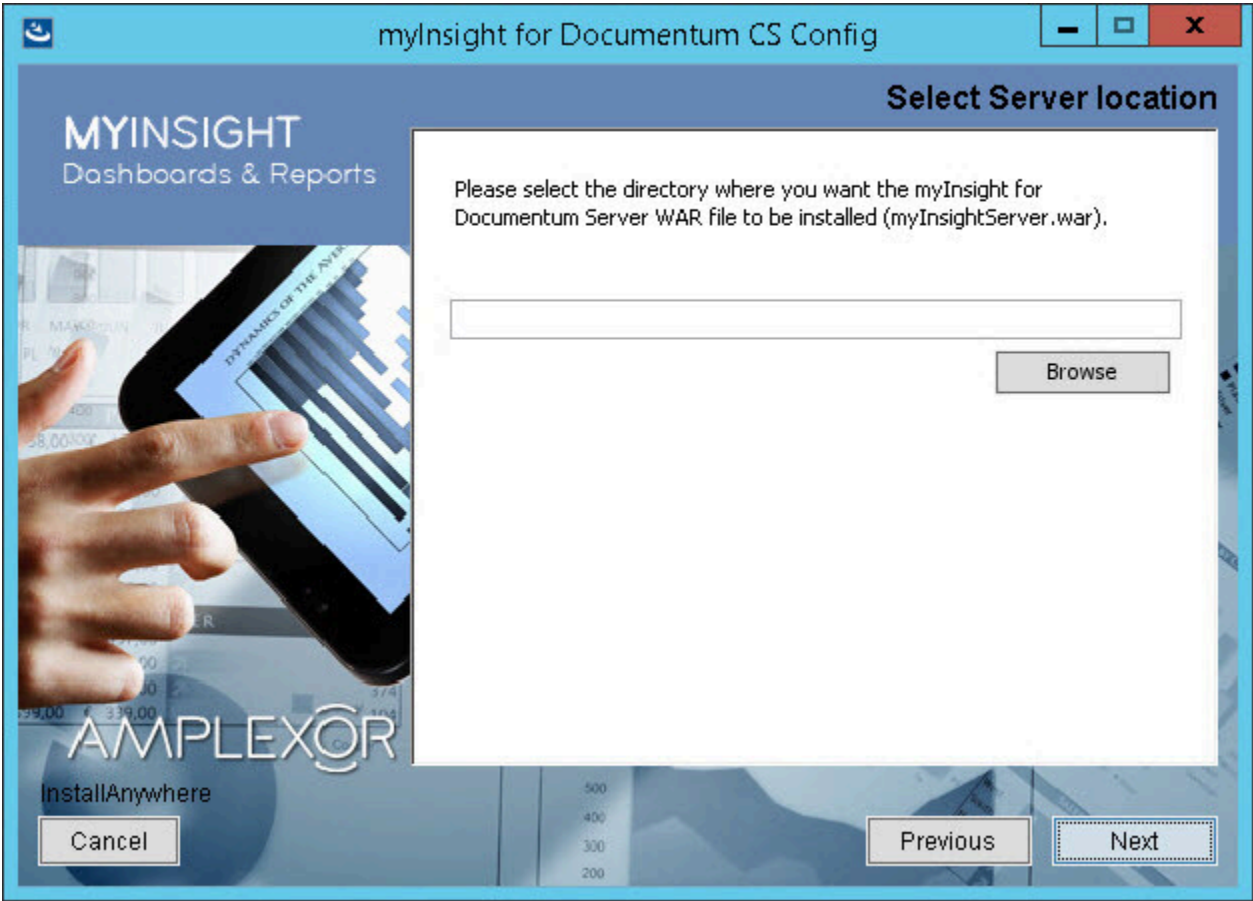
myInsight for Documentum CS Config

Select Server location

MYINSIGHT
Dashboards & Reports

Please select the directory where you want the myInsight for Documentum Server WAR file to be installed (myInsightServer.war).

Browse

AMPLEXOR

InstallAnywhere

Cancel

Previous

Next